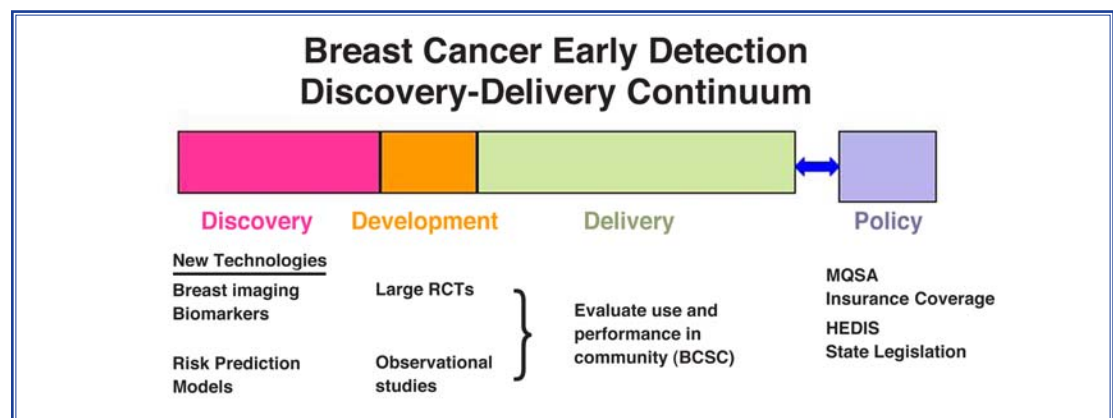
Breast Cancer Early Detection
Discovery-Delivery Continuum

Discovery Development Delivery Policy

New Technologies
Breast imaging
Biomarkers

Risk Prediction
Models

Large RCTs

Observational
studies

Evaluate use and
performance in
community (BCSC)

MQSA
Insurance Coverage
HEDIS
State Legislation